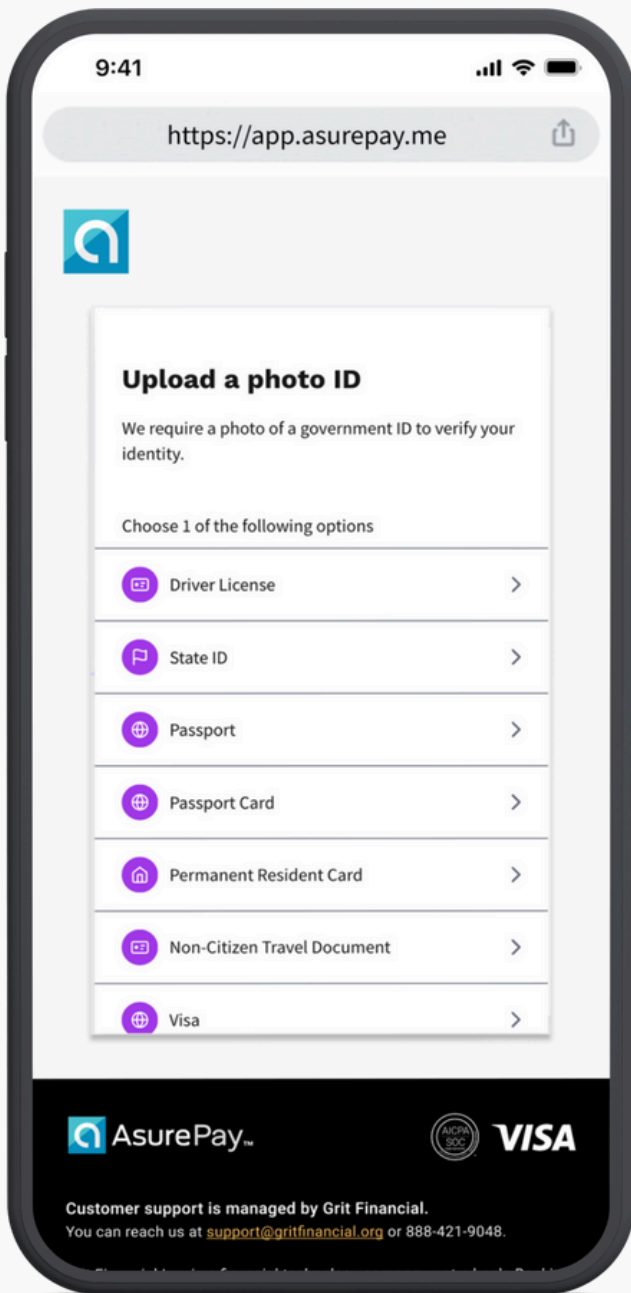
9:41

https://app.asurepay.me

Upload a photo ID

We require a photo of a government ID to verify your identity.

Choose 1 of the following options

Driver License

State ID

Passport

Passport Card

Permanent Resident Card

Non-Citizen Travel Document

Visa

AsurePay™

AICPA SOC

VISA

Customer support is managed by Grit Financial.
You can reach us at support@gritfinancial.org or 888-421-9048.

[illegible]